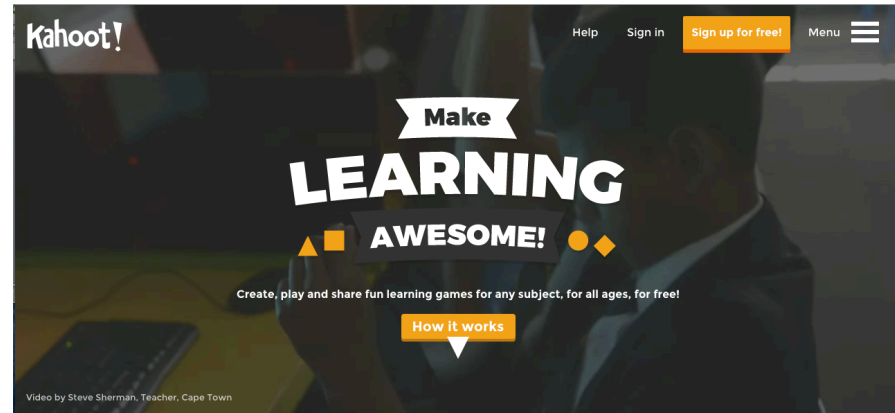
Kahoot!

Help Sign in Sign up for free! Menu

Make
LEARNING
AWESOME!

Create, play and share fun learning games for any subject, for all ages, for free!

How it works

Video by Steve Sherman, Teacher, Cape Town